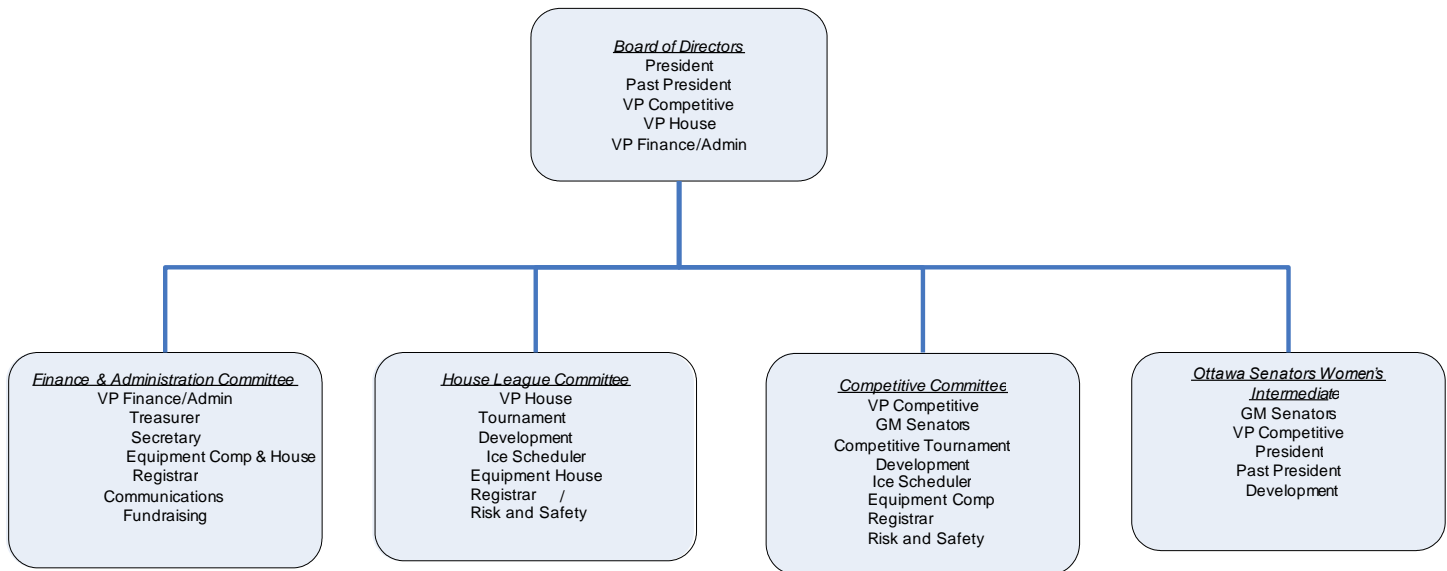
Board of Directors
President
Past President
VP Competitive
VP House
VP Finance/Admin

Finance & Administration Committee
VP Finance/Admin
Treasurer
Secretary
Equipment Comp & House
Registrar
Communications
Fundraising

House League Committee
VP House
Tournament
Development
Ice Scheduler
Equipment House
Registrar /
Risk and Safety

Competitive Committee
VP Competitive
GM Senators
Competitive Tournament
Development
Ice Scheduler
Equipment Comp
Registrar
Risk and Safety

Ottawa Senators Women's Intermediate
GM Senators
VP Competitive
President
Past President
Development